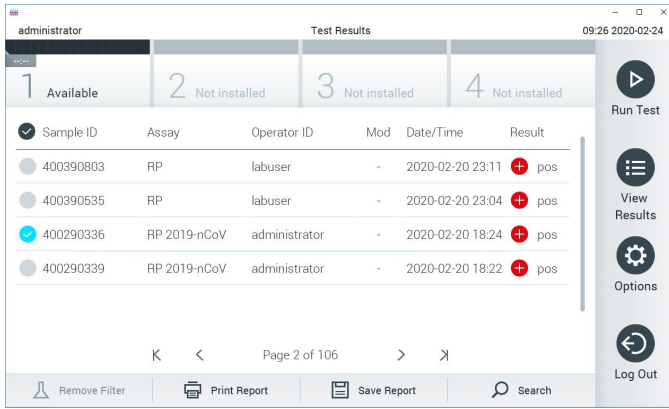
administrator Test Results 09:26 2020-02-24

--:--

1 Available

2 Not installed

3 Not installed

4 Not installed

Run Test

| Sample ID | Assay | Operator ID | Mod | Date/Time | Result |
|---|---|---|---|---|---|
| 400390803 | RP | labuser | - | 2020-02-20 23:11 | pos |
| 400390535 | RP | labuser | - | 2020-02-20 23:04 | pos |
| 400290336 | RP 2019-nCoV | administrator | - | 2020-02-20 18:24 | pos |
| 400290339 | RP 2019-nCoV | administrator | - | 2020-02-20 18:22 | pos |

View Results

Options

Page 2 of 106

Log Out

Remove Filter

Print Report

Save Report

Search